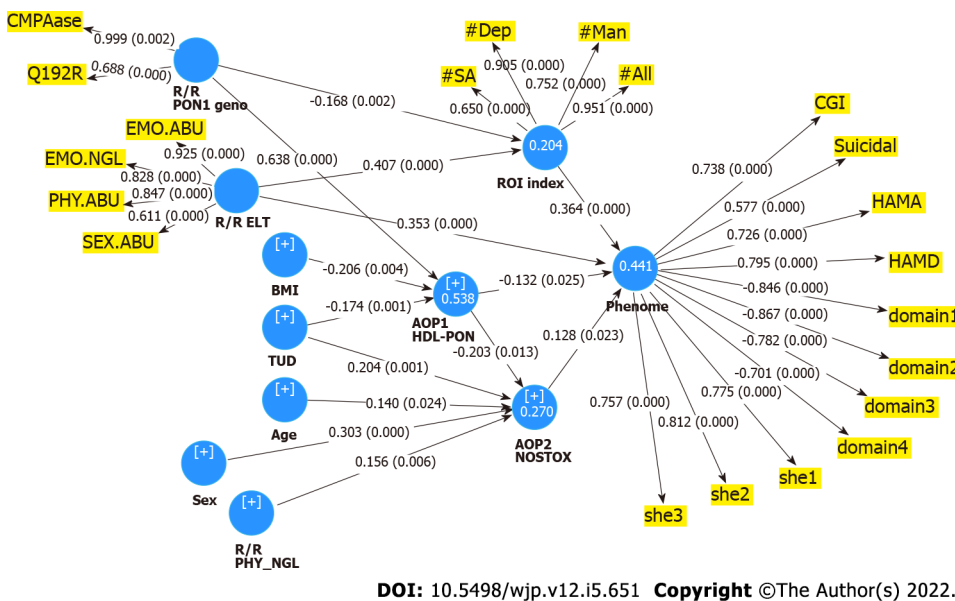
CMPAase
0.999 (0.002)
Q192R
0.688 (0.000)
R/R PON1 geno
-0.168 (0.002)
#Dep
#Man
0.905 (0.000)
0.752 (0.000)
#SA
#All
0.650 (0.000)
0.951 (0.000)
0.204
ROI index
CGI
Suicidal
HAMA
HAMD
EMO.ABU
0.925 (0.000)
0.638 (0.000)
0.407 (0.000)
EMO.NGL
0.828 (0.000)
0.847 (0.000)
PHY.ABU
0.611 (0.000)
SEX.ABU
R/R ELT
0.353 (0.000)
0.364 (0.000)
0.738 (0.000)
0.577 (0.000)
0.726 (0.000)
0.795 (0.000)
-0.846 (0.000)
-0.867 (0.000)
-0.782 (0.000)
-0.701 (0.000)
0.775 (0.000)
0.757 (0.000)
0.812 (0.000)
0.441
Phenome
domain1
domain2
domain3
domain4
[+]
BMI
-0.206 (0.004)
[+]
0.538
AOP1 HDL-PON
-0.132 (0.025)
[+]
TUD
-0.174 (0.001)
-0.203 (0.013)
0.128 (0.023)
0.204 (0.001)
[+]
Age
0.140 (0.024)
[+]
0.270
AOP2 NOSTOX
[+]
Sex
0.303 (0.000)
0.156 (0.006)
[+]
R/R PHY_NGL
she1
she2
she3
DOI: 10.5498/wjp.v12.i5.651 Copyright ©The Author(s) 2022.